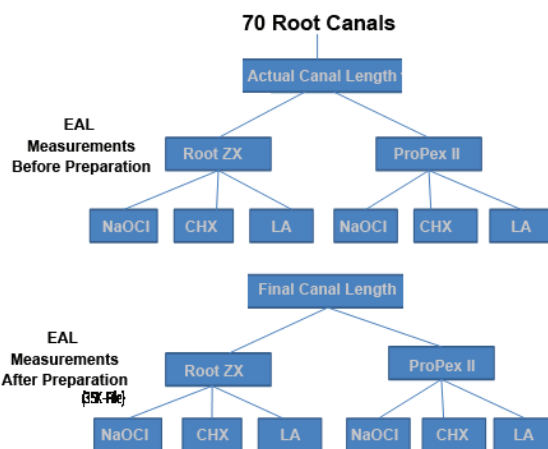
70 Root Canals

Actual Canal Length

EAL Measurements Before Preparation

Root ZX

ProPex II

NaOCl CHX LA

NaOCl CHX LA

Final Canal Length

EAL Measurements After Preparation (35K-File)

Root ZX

ProPex II

NaOCl CHX LA

NaOCl CHX LA